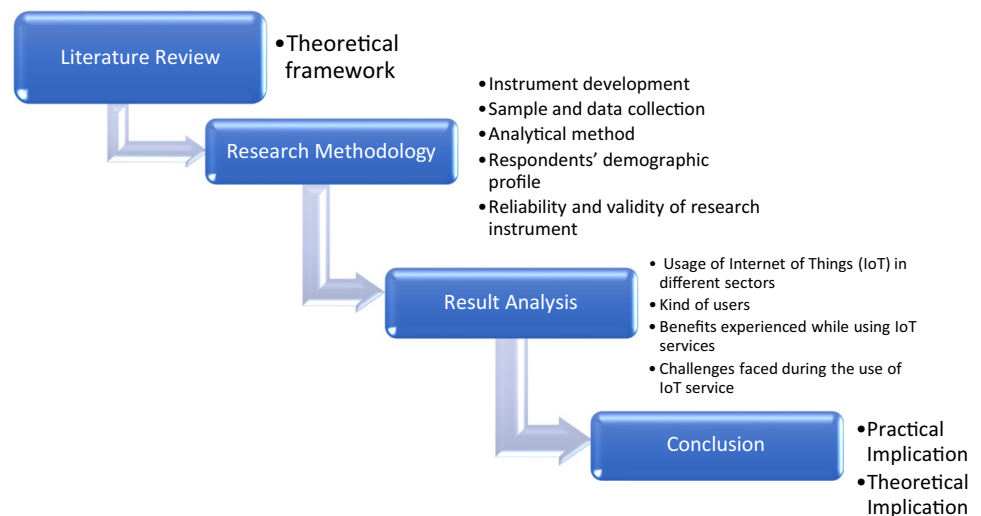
Literature Review

•Theoretical framework

Research Methodology

•Instrument development
•Sample and data collection
•Analytical method
•Respondents' demographic profile
•Reliability and validity of research instrument

Result Analysis

• Usage of Internet of Things (IoT) in different sectors
•Kind of users
•Benefits experienced while using IoT services
•Challenges faced during the use of IoT service

Conclusion

•Practical Implication
•Theoretical Implication